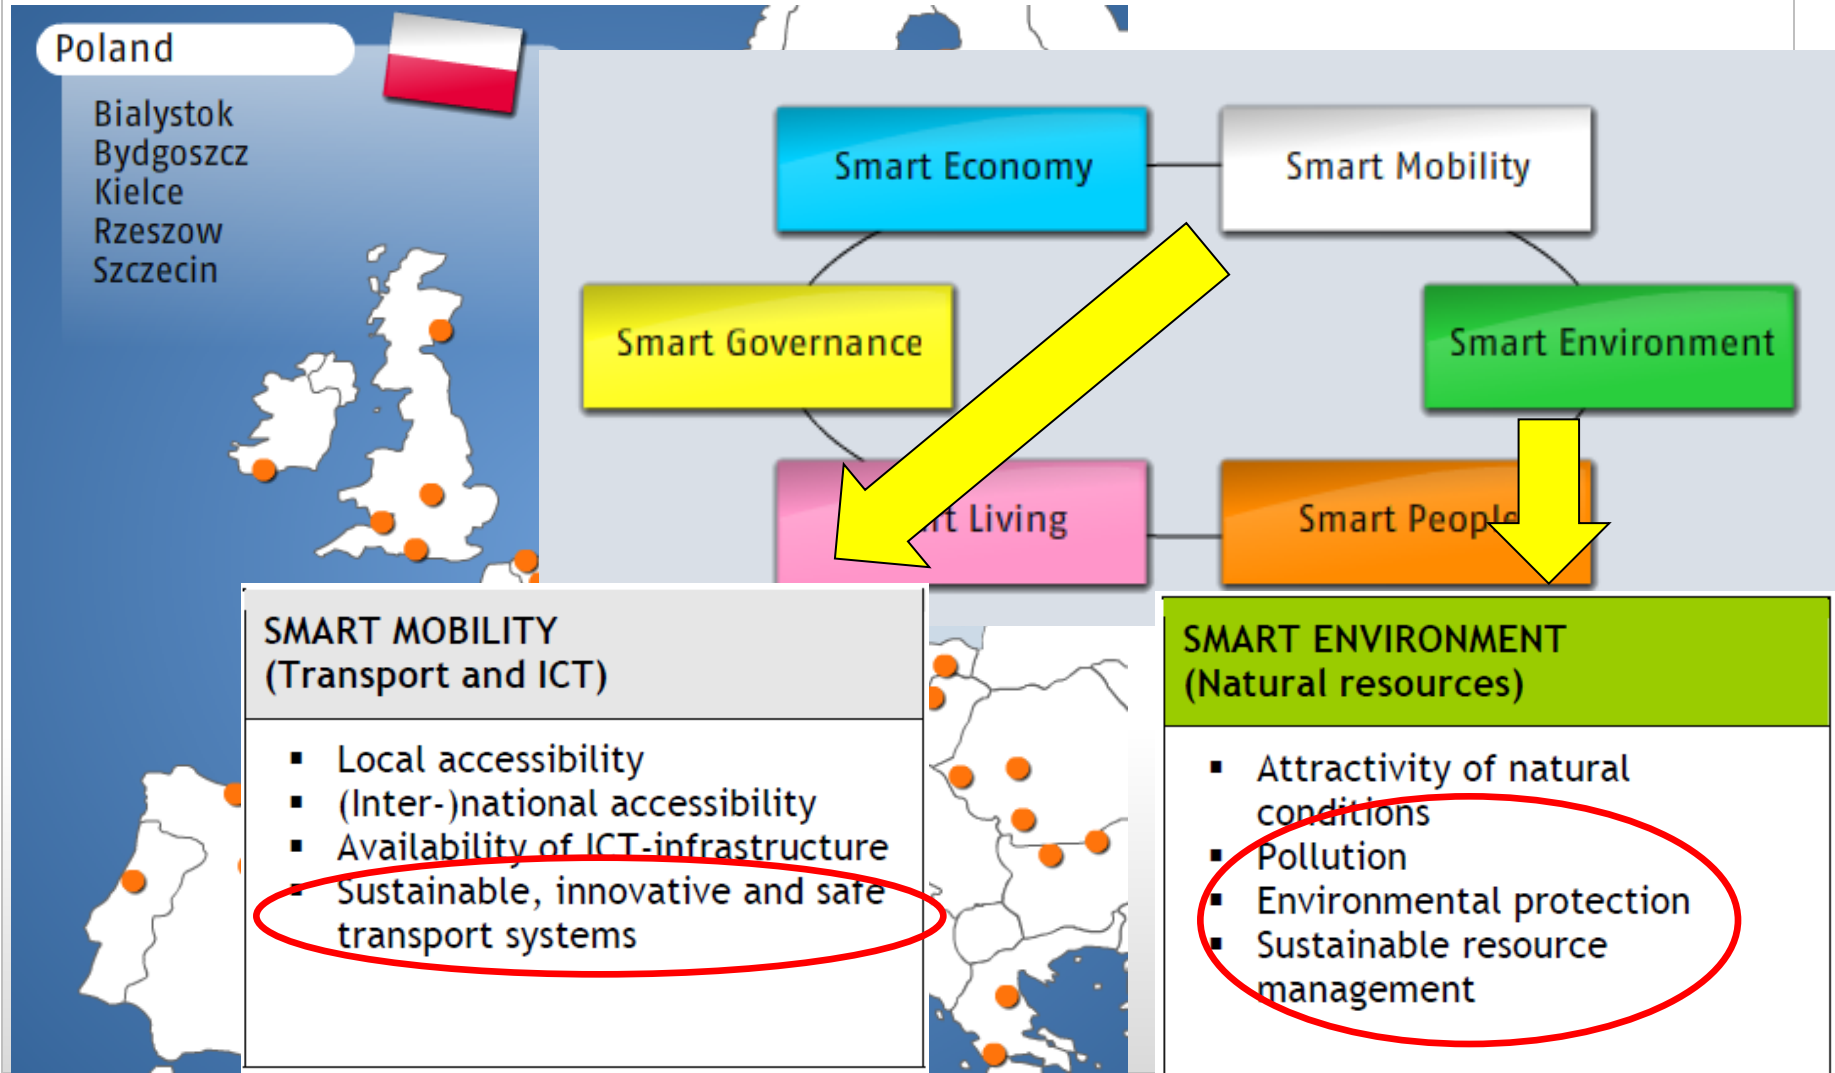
Poland

Bialystok
Bydgoszcz
Kielce
Rzeszow
Szczecin

Smart Economy

Smart Mobility

Smart Governance

Smart Environment

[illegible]t Living

Smart Peopl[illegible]

SMART MOBILITY
(Transport and ICT)

- Local accessibility
- (Inter-)national accessibility
- Availability of ICT-infrastructure
- Sustainable, innovative and safe transport systems

SMART ENVIRONMENT
(Natural resources)

- Attractivity of natural conditions
- Pollution
- Environmental protection
- Sustainable resource management